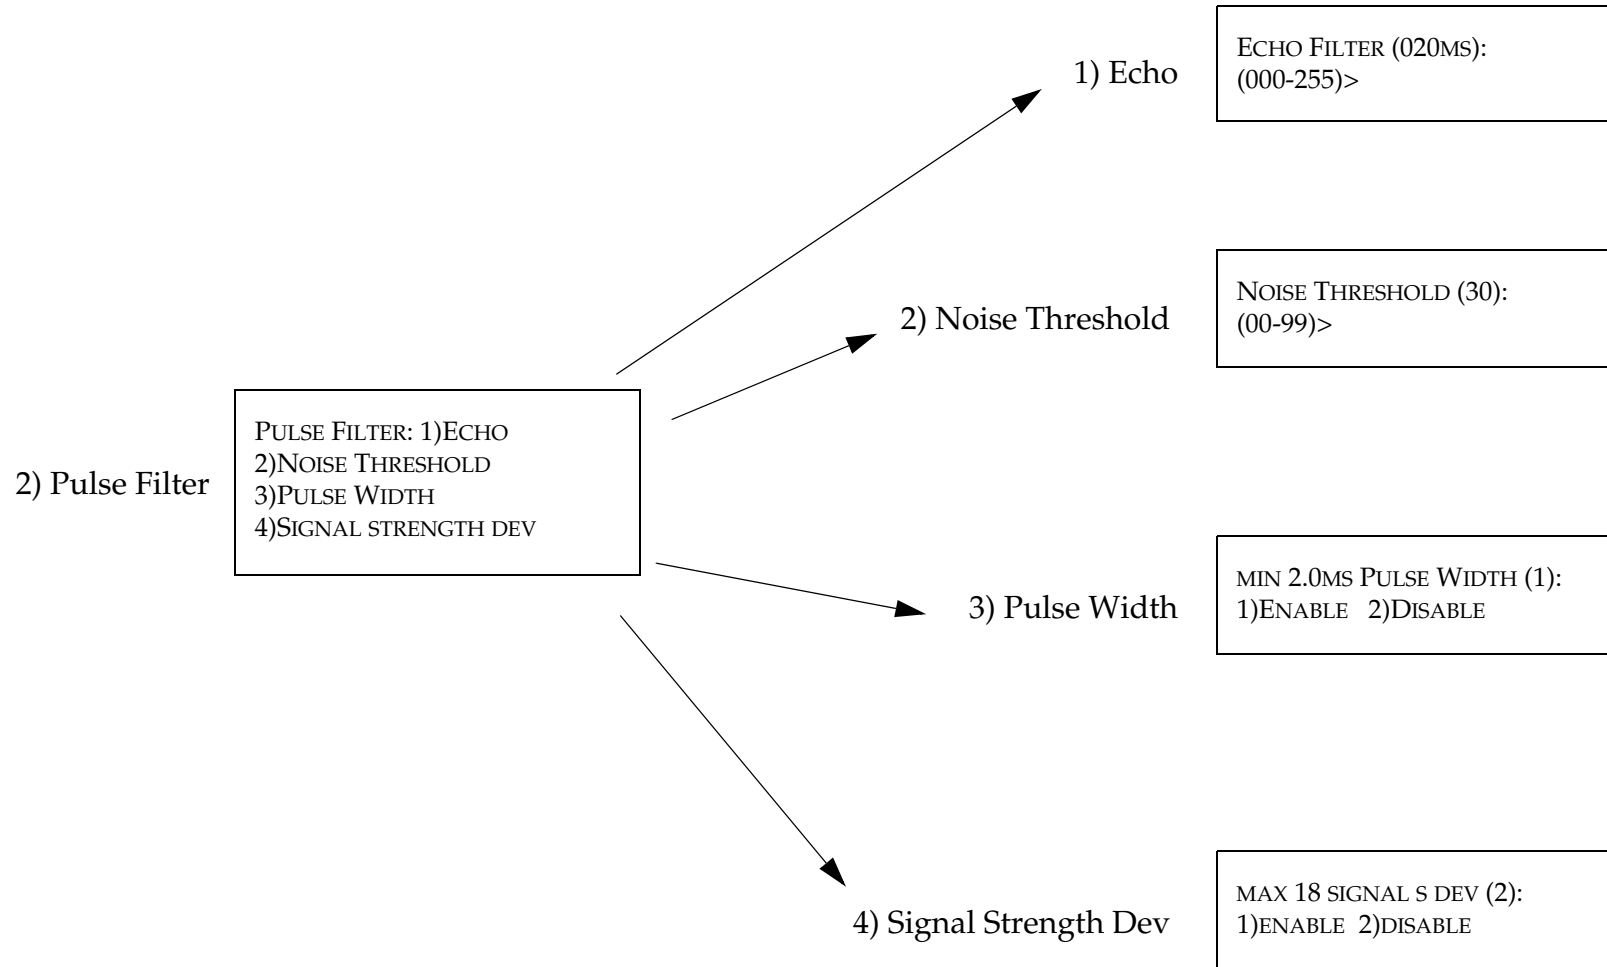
2) Pulse Filter

PULSE FILTER: 1)ECHO
2)NOISE THRESHOLD
3)PULSE WIDTH
4)SIGNAL STRENGTH DEV

1) Echo

ECHO FILTER (020MS):
(000-255)>

2) Noise Threshold

NOISE THRESHOLD (30):
(00-99)>

3) Pulse Width

MIN 2.0MS PULSE WIDTH (1):
1)ENABLE 2)DISABLE

4) Signal Strength Dev

MAX 18 SIGNAL S DEV (2):
1)ENABLE 2)DISABLE